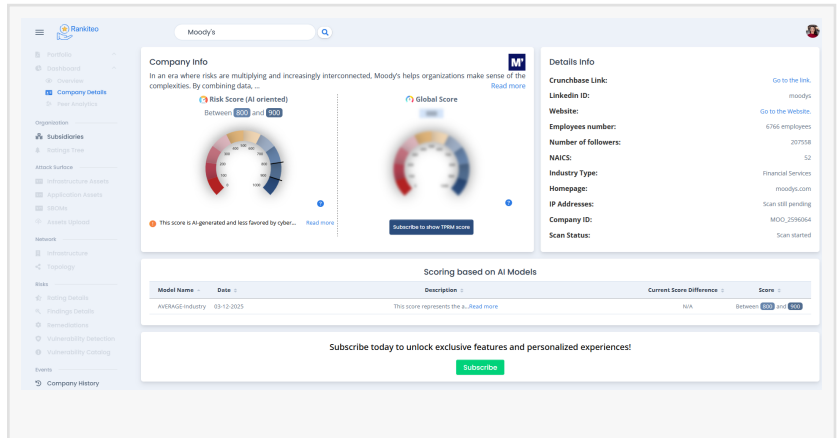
Rankiteo

Moody's

Portfolio
Dashboard
Overview
Company Details
Peer Analytics
Organization
Subsidiaries
Ratings Tree
Attack Surface
Infrastructure Assets
Application Assets
SBOM
Assets Upload
Network
Infrastructure
Topology
Risks
Rating Details
Findings Details
Remediations
Vulnerability Detection
Vulnerability Catalog
Events
Company History

Company Info

M

In an era where risks are multiplying and increasingly interconnected, Moody's helps organizations make sense of the complexities. By combining data, ... Read more

Risk Score (AI oriented)
Between 800 and 900

This score is AI-generated and less favored by cyber... Read more

Global Score

Subscribe to show TPRM score

Details Info

| | |
|---|---|
| Crunchbase Link: | Go to the link. |
| Linkedin ID: | moodys |
| Website: | Go to the Website. |
| Employees number: | 6766 employees |
| Number of followers: | 207558 |
| NAICS: | 52 |
| Industry Type: | Financial Services |
| Homepage: | moodys.com |
| IP Addresses: | Scan still pending |
| Company ID: | MOO_2596064 |
| Scan Status: | Scan started |

Scoring based on AI Models

| Model Name | Date | Description | Current Score Difference | Score |
|---|---|---|---|---|
| AVERAGE-Industry | 03-12-2025 | This score represents the a... Read more | N/A | Between 800 and 900 |

Subscribe today to unlock exclusive features and personalized experiences!

Subscribe